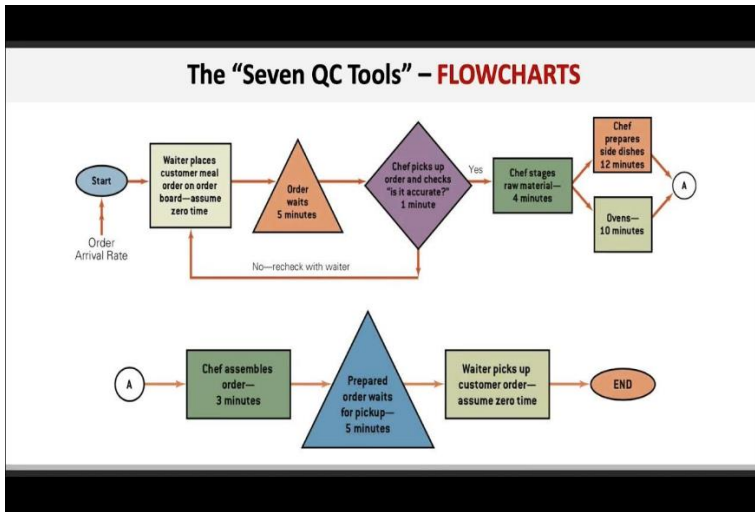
The "Seven QC Tools" – FLOWCHARTS

Start

Order Arrival Rate

Waiter places customer meal order on order board—assume zero time

Order waits 5 minutes

Chef picks up order and checks "is it accurate?" 1 minute

Yes

No—recheck with waiter

Chef stages raw material—4 minutes

Chef prepares side dishes 12 minutes

Ovens—10 minutes

A

A

Chef assembles order—3 minutes

Prepared order waits for pickup—5 minutes

Waiter picks up customer order—assume zero time

END